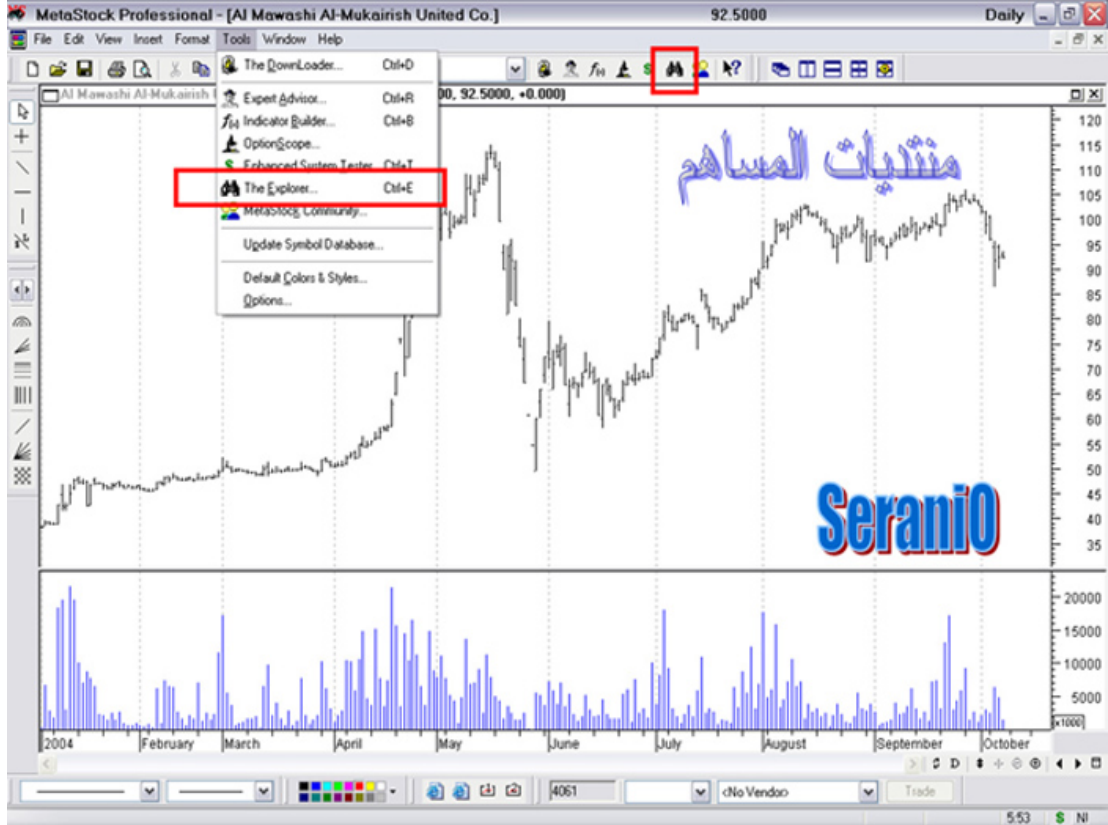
MetaStock Professional - [Al Mawashi Al-Mukairish United Co.] 92.5000 Daily

File Edit View Insert Format Tools Window Help

The DownLoader... Ctrl+D
Expert Advisor... Ctrl+R
Indicator Builder... Ctrl+B
OptionScope...
Enhanced System Tester Ctrl+T
The Explorer... Ctrl+E
MetaStock Community...
Update Symbol Database...
Default Colors & Styles...
Options...

Al Mawashi Al-Mukairish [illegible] 00, 92.5000, +0.000)

منتديات المساهم

SeraniO

120
115
110
105
100
95
90
85
80
75
70
65
60
55
50
45
40
35

20000
15000
10000
5000
x1000

2004 February March April May June July August September October

4061 <No Vendor> Trade

5:53 $ NI